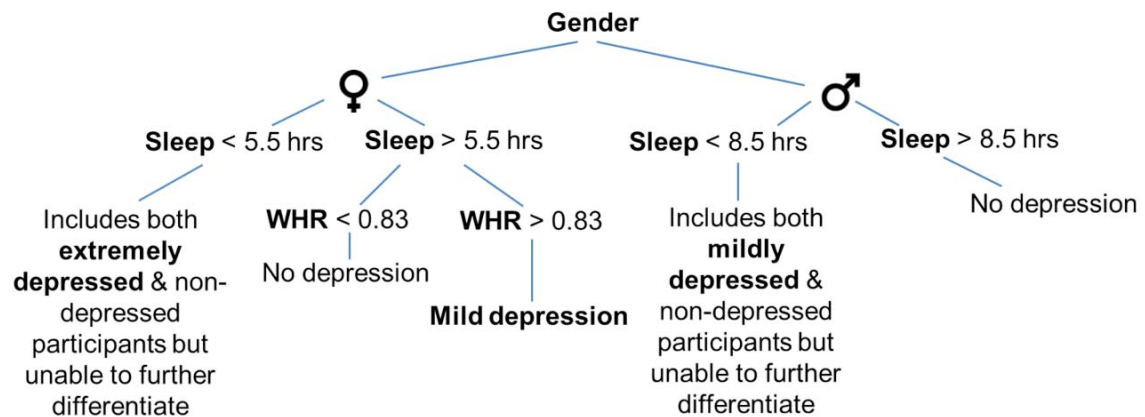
Gender

♀

♂

Sleep < 5.5 hrs

Sleep > 5.5 hrs

Sleep < 8.5 hrs

Sleep > 8.5 hrs

Includes both extremely depressed & non-depressed participants but unable to further differentiate

WHR < 0.83

No depression

WHR > 0.83

Mild depression

Includes both mildly depressed & non-depressed participants but unable to further differentiate

No depression